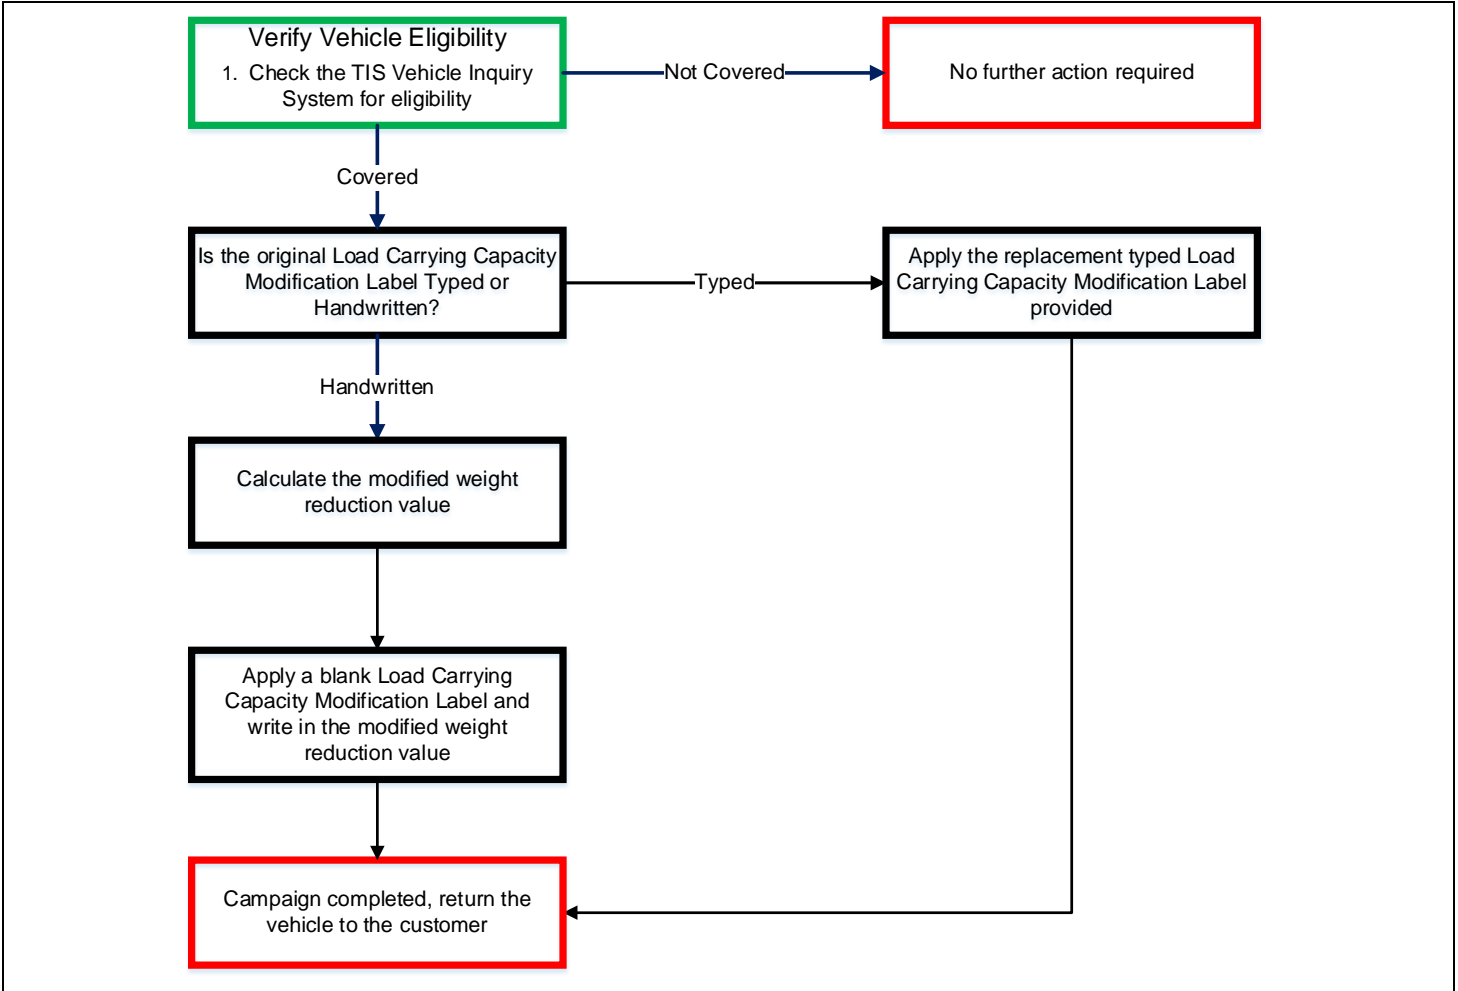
Verify Vehicle Eligibility
1. Check the TIS Vehicle Inquiry System for eligibility

Not Covered

No further action required

Covered

Is the original Load Carrying Capacity Modification Label Typed or Handwritten?

Typed

Apply the replacement typed Load Carrying Capacity Modification Label provided

Handwritten

Calculate the modified weight reduction value

Apply a blank Load Carrying Capacity Modification Label and write in the modified weight reduction value

Campaign completed, return the vehicle to the customer